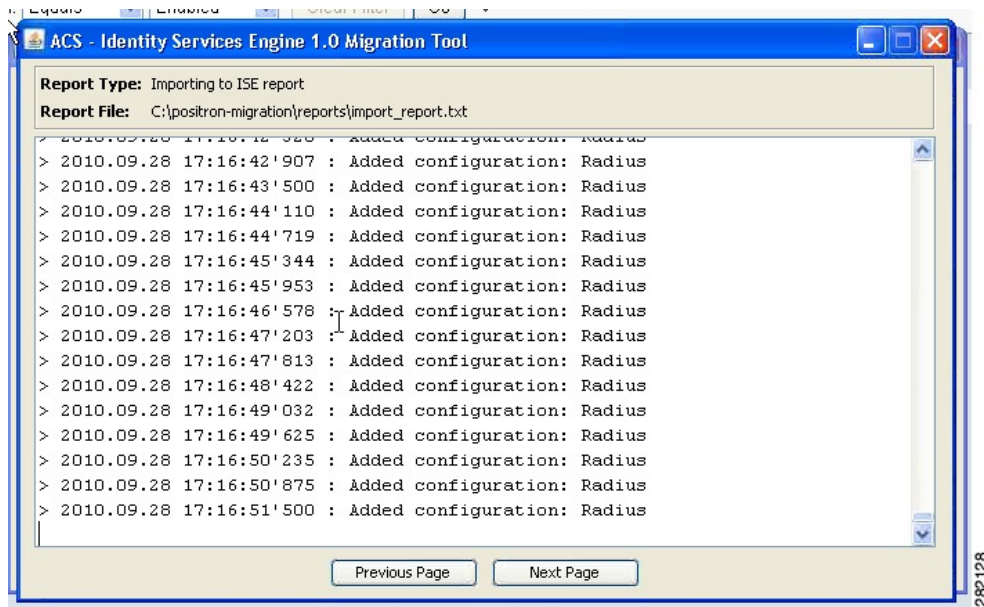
ACS - Identity Services Engine 1.0 Migration Tool

Report Type: Importing to ISE report

Report File: C:\positron-migration\reports\import_report.txt

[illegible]

> 2010.09.28 17:16:42'907 : Added configuration: Radius
> 2010.09.28 17:16:43'500 : Added configuration: Radius
> 2010.09.28 17:16:44'110 : Added configuration: Radius
> 2010.09.28 17:16:44'719 : Added configuration: Radius
> 2010.09.28 17:16:45'344 : Added configuration: Radius
> 2010.09.28 17:16:45'953 : Added configuration: Radius
> 2010.09.28 17:16:46'578 : Added configuration: Radius
> 2010.09.28 17:16:47'203 : Added configuration: Radius
> 2010.09.28 17:16:47'813 : Added configuration: Radius
> 2010.09.28 17:16:48'422 : Added configuration: Radius
> 2010.09.28 17:16:49'032 : Added configuration: Radius
> 2010.09.28 17:16:49'625 : Added configuration: Radius
> 2010.09.28 17:16:50'235 : Added configuration: Radius
> 2010.09.28 17:16:50'875 : Added configuration: Radius
> 2010.09.28 17:16:51'500 : Added configuration: Radius

Previous Page

Next Page

282128